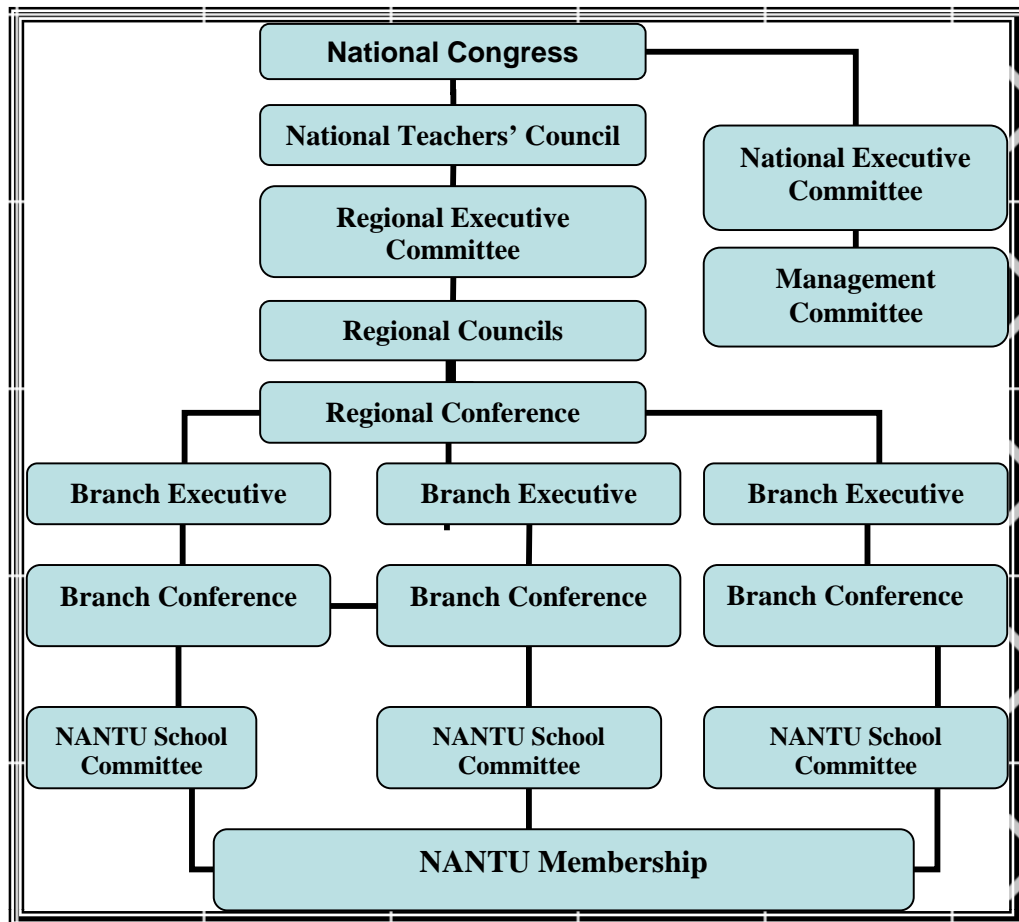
National Congress

National Teachers' Council

National Executive Committee

Regional Executive Committee

Management Committee

Regional Councils

Regional Conference

Branch Executive

Branch Executive

Branch Executive

Branch Conference

Branch Conference

Branch Conference

NANTU School Committee

NANTU School Committee

NANTU School Committee

NANTU Membership